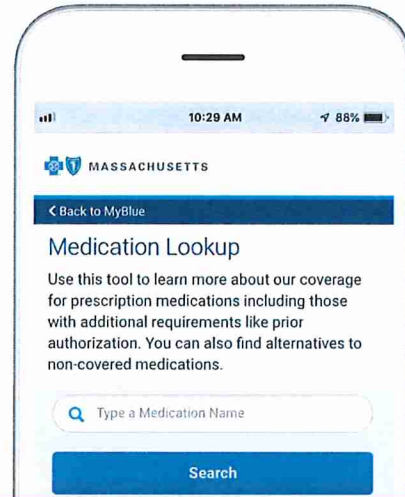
10:29 AM

88%

MASSACHUSETTS

< Back to MyBlue

Medication Lookup

Use this tool to learn more about our coverage for prescription medications including those with additional requirements like prior authorization. You can also find alternatives to non-covered medications.

Type a Medication Name

Search